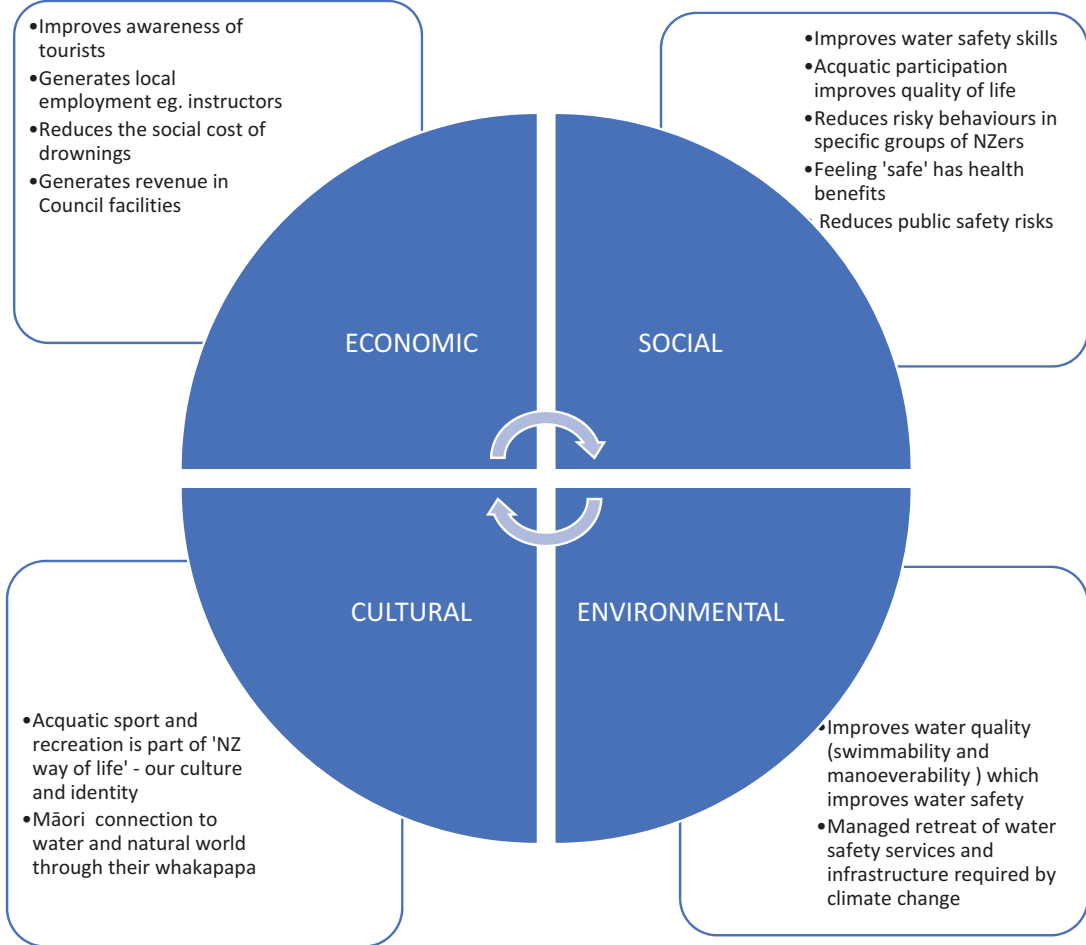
•Improves awareness of tourists
•Generates local employment eg. instructors
•Reduces the social cost of drownings
•Generates revenue in Council facilities

•Improves water safety skills
•Acquatic participation improves quality of life
•Reduces risky behaviours in specific groups of NZers
•Feeling 'safe' has health benefits
•Reduces public safety risks

ECONOMIC

SOCIAL

CULTURAL

ENVIRONMENTAL

•Acquatic sport and recreation is part of 'NZ way of life' - our culture and identity
•Māori connection to water and natural world through their whakapapa

•Improves water quality (swimmability and manoeverability ) which improves water safety
•Managed retreat of water safety services and infrastructure required by climate change